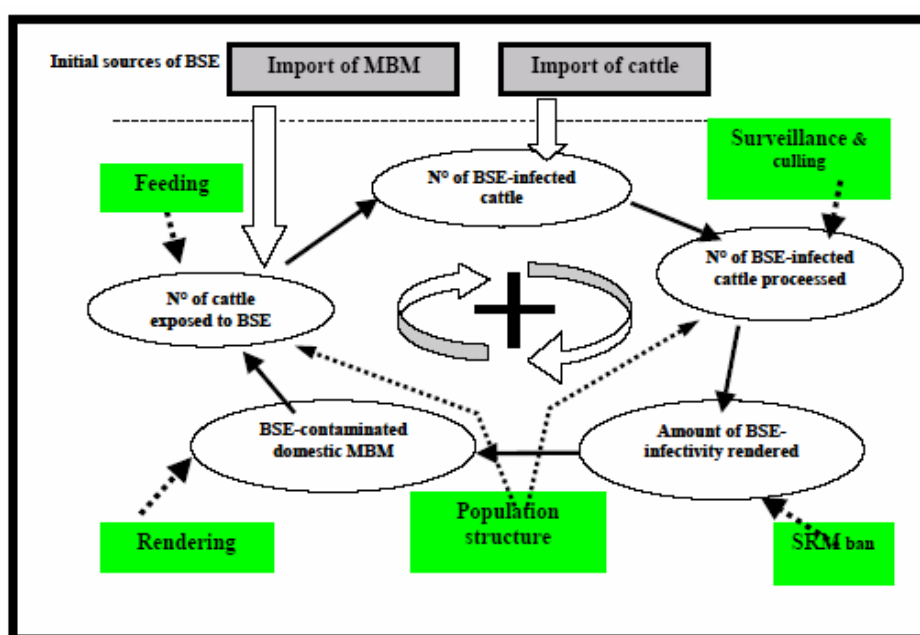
Initial sources of BSE

Import of MBM

Import of cattle

Surveillance & culling

Feeding

N° of BSE-infected cattle

N° of BSE-infected cattle processed

N° of cattle exposed to BSE

BSE-contaminated domestic MBM

Amount of BSE-infectivity rendered

Rendering

Population structure

SRM ban